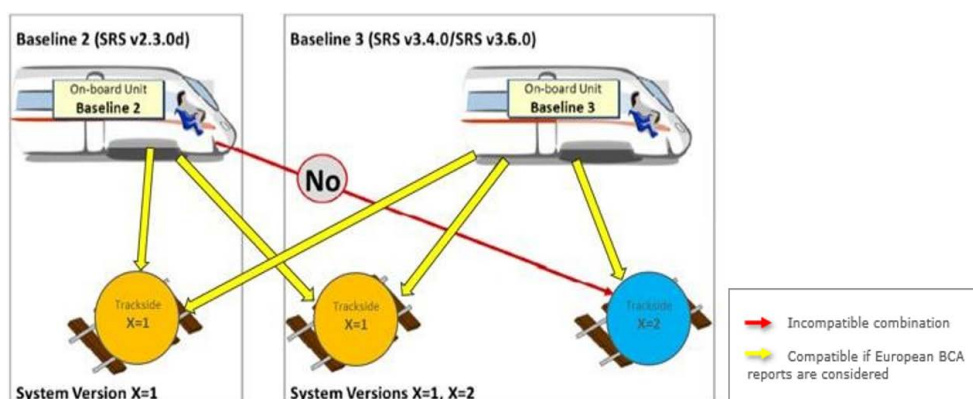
Baseline 2 (SRS v2.3.0d)

On-board Unit
Baseline 2

Baseline 3 (SRS v3.4.0/SRS v3.6.0)

On-board Unit
Baseline 3

No

Trackside
X=1

Trackside
X=1

Trackside
X=2

System Version X=1

System Versions X=1, X=2

Incompatible combination

Compatible if European BCA reports are considered